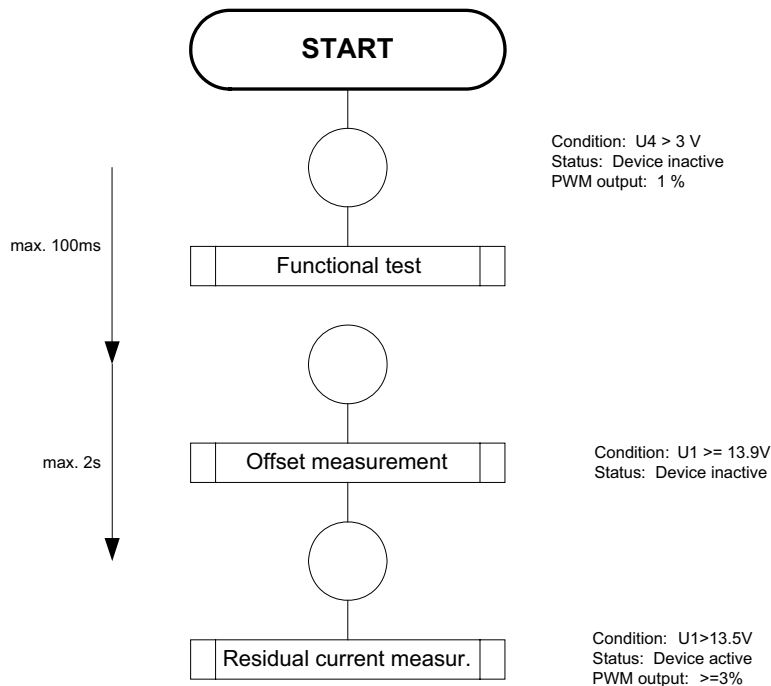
START

Condition: U4 > 3 V
Status: Device inactive
PWM output: 1 %

max. 100ms

Functional test

max. 2s

Offset measurement

Condition: U1 >= 13.9V
Status: Device inactive

Residual current measur.

Condition: U1>13.5V
Status: Device active
PWM output: >=3%